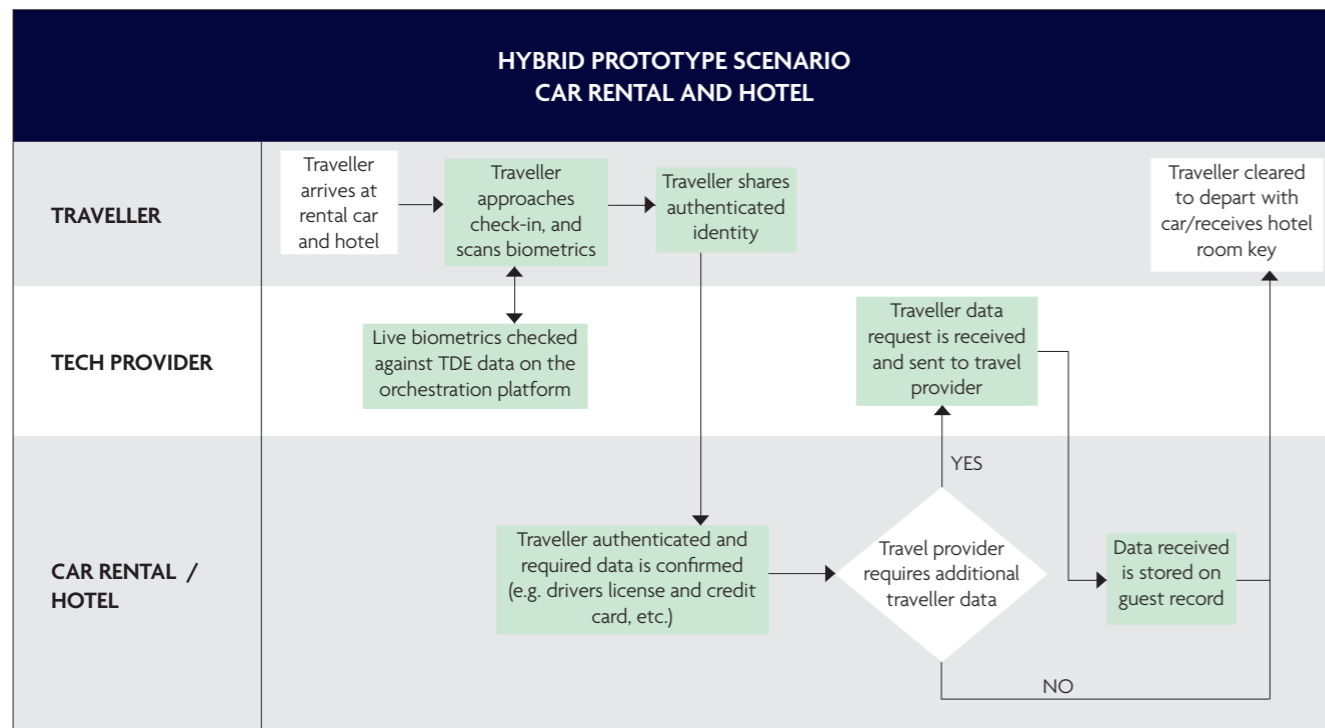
HYBRID PROTOTYPE SCENARIO
CAR RENTAL AND HOTEL

TRAVELLER

Traveller arrives at rental car and hotel

Traveller approaches check-in, and scans biometrics

Traveller shares authenticated identity

Traveller cleared to depart with car/receives hotel room key

TECH PROVIDER

Live biometrics checked against TDE data on the orchestration platform

Traveller data request is received and sent to travel provider

YES

CAR RENTAL / HOTEL

Traveller authenticated and required data is confirmed (e.g. drivers license and credit card, etc.)

Travel provider requires additional traveller data

Data received is stored on guest record

NO